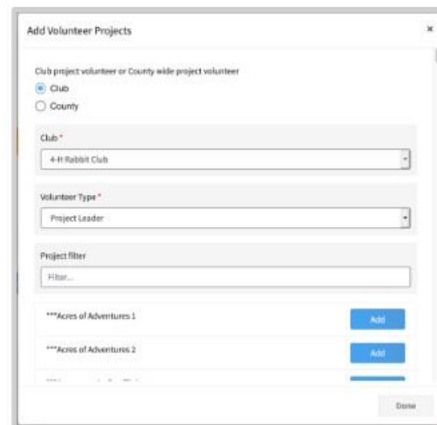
Add Volunteer Projects

×

Club project volunteer or County wide project volunteer

Club

County

Club *

4-H Rabbit Club

Volunteer Type *

Project Leader

Project filter

Filter...

***Acres of Adventures 1

Add

***Acres of Adventures 2

Add

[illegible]

Done